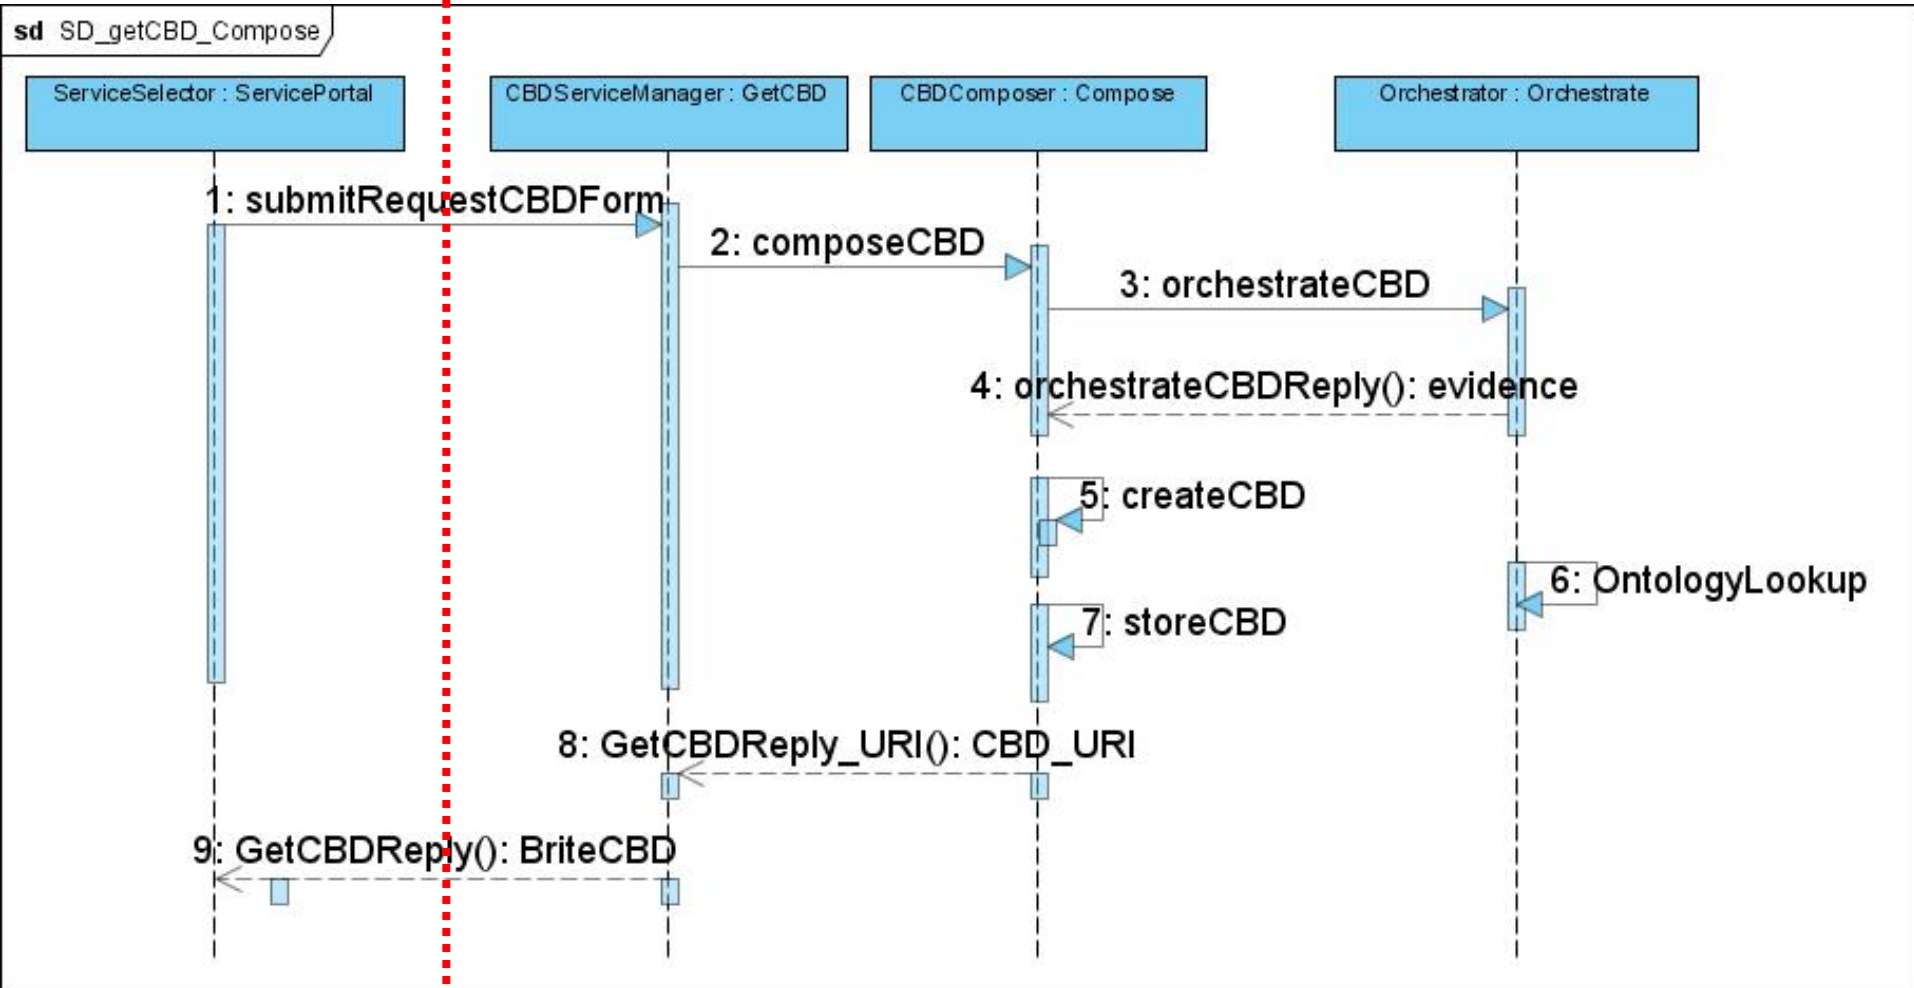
sd SD_getCBD_Compose

ServiceSelector : ServicePortal

CBDServiceManager : GetCBD

CBDComposer : Compose

Orchestrator : Orchestrate

1: submitRequestCBDForm

2: composeCBD

3: orchestrateCBD

4: orchestrateCBDReply(): evidence

5: createCBD

6: OntologyLookup

7: storeCBD

8: GetCBDReply_URI(): CBD_URI

9: GetCBDReply(): BriteCBD